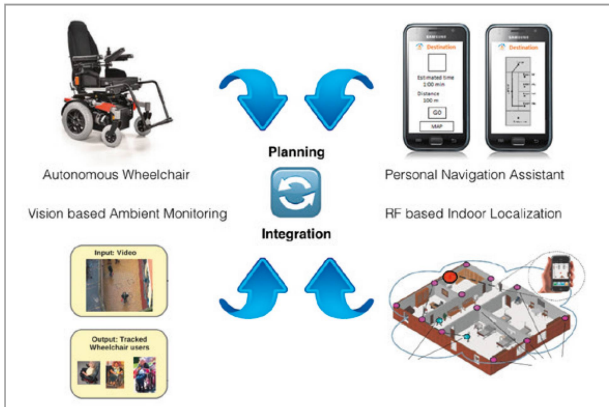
Autonomous Wheelchair

Vision based Ambient Monitoring

Planning

Integration

Destination

Estimated time
3:00 min

Distance
300 m

GO

MAP

SAMSUNG

Personal Navigation Assistant

RF based Indoor Localization

Input: Video

Output: Tracked Wheelchair users